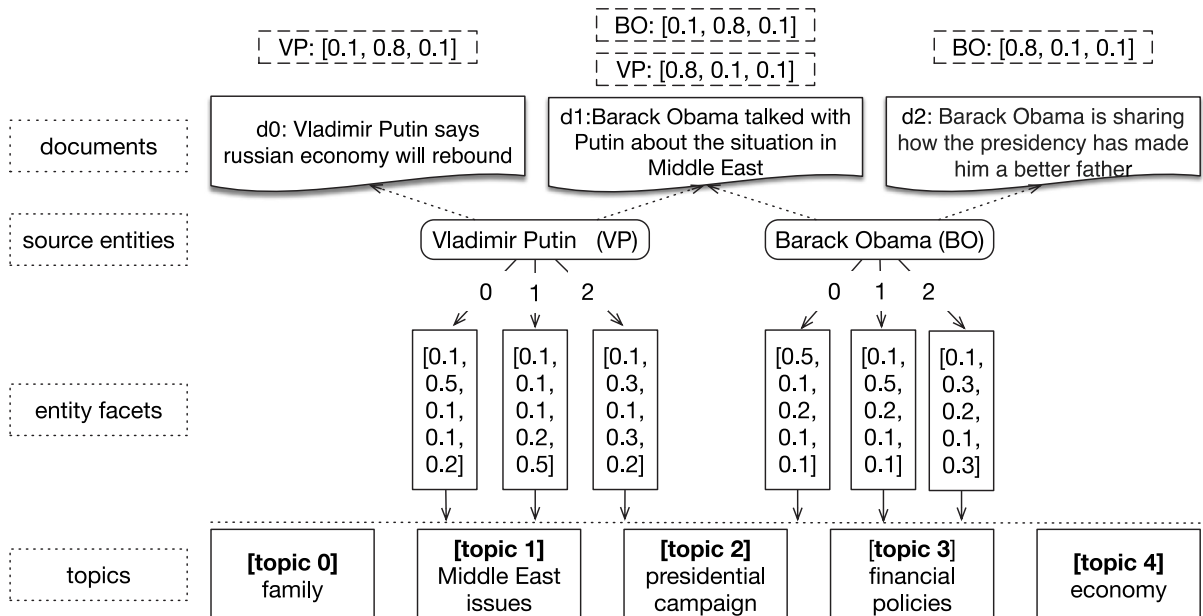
VP: [0.1, 0.8, 0.1]

BO: [0.1, 0.8, 0.1]

VP: [0.8, 0.1, 0.1]

BO: [0.8, 0.1, 0.1]

documents

d0: Vladimir Putin says russian economy will rebound

d1:Barack Obama talked with Putin about the situation in Middle East

d2: Barack Obama is sharing how the presidency has made him a better father

source entities

Vladimir Putin (VP)

Barack Obama (BO)

0 1 2

0 1 2

entity facets

[0.1, 0.5, 0.1, 0.1, 0.2]

[0.1, 0.1, 0.1, 0.2, 0.5]

[0.1, 0.3, 0.1, 0.3, 0.2]

[0.5, 0.1, 0.2, 0.1, 0.1]

[0.1, 0.5, 0.2, 0.1, 0.1]

[0.1, 0.3, 0.2, 0.1, 0.3]

topics

**[topic 0]** family

**[topic 1]** Middle East issues

**[topic 2]** presidential campaign

[**topic 3**] financial policies

**[topic 4]** economy